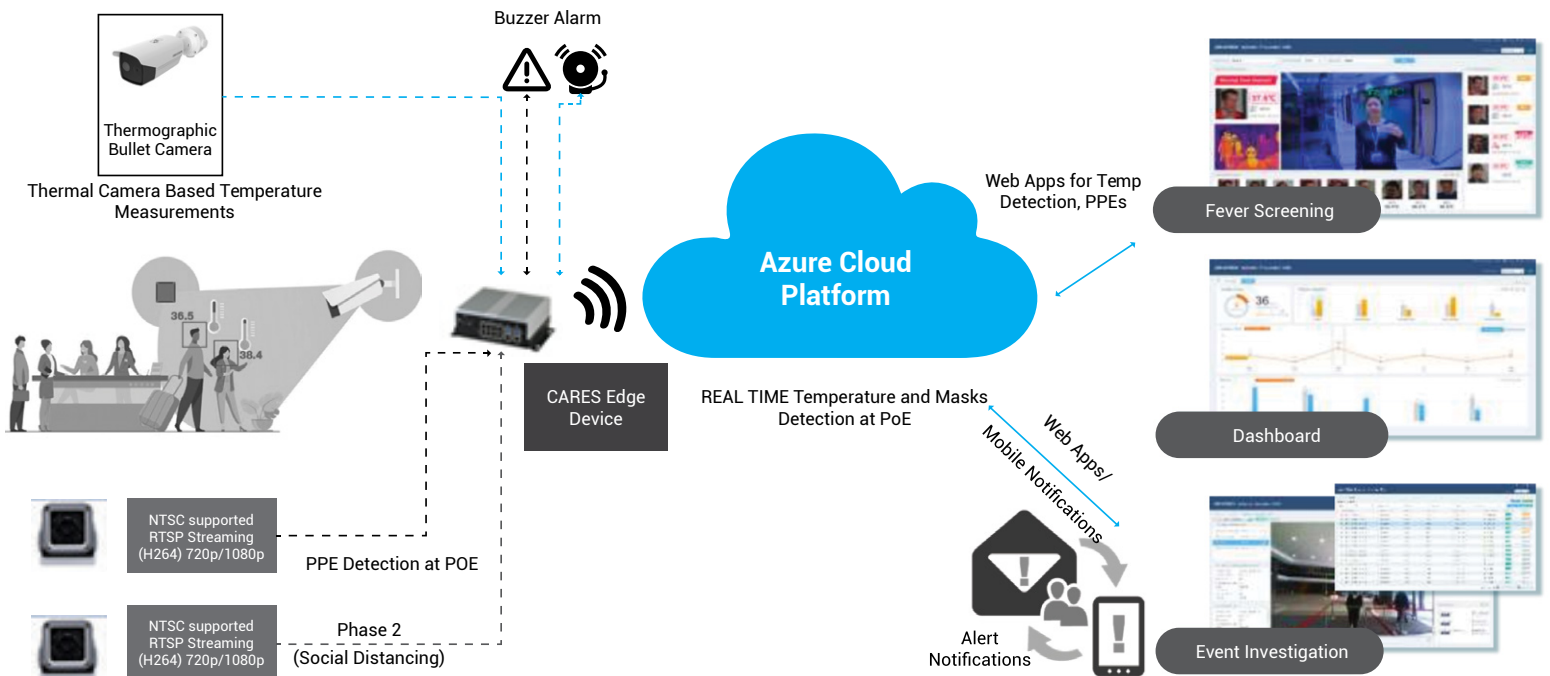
Buzzer Alarm

Thermographic Bullet Camera

Thermal Camera Based Temperature Measurements

36.5

38.4

CARES Edge Device

Azure Cloud Platform

Web Apps for Temp Detection, PPEs

Fever Screening

37.6°C

36

Dashboard

REAL TIME Temperature and Masks Detection at PoE

Web Apps/ Mobile Notifications

NTSC supported RTSP Streaming (H264) 720p/1080p

PPE Detection at POE

NTSC supported RTSP Streaming (H264) 720p/1080p

Phase 2 (Social Distancing)

Alert Notifications

Event Investigation